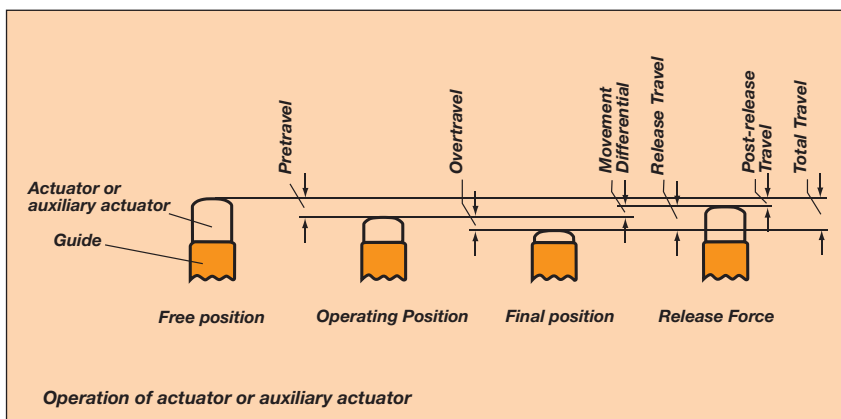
Pretravel
Overtravel
Movement Differential
Release Travel
Post-release Travel
Total Travel

Actuator or auxiliary actuator

Guide

Free position
Operating Position
Final position
Release Force

Operation of actuator or auxiliary actuator